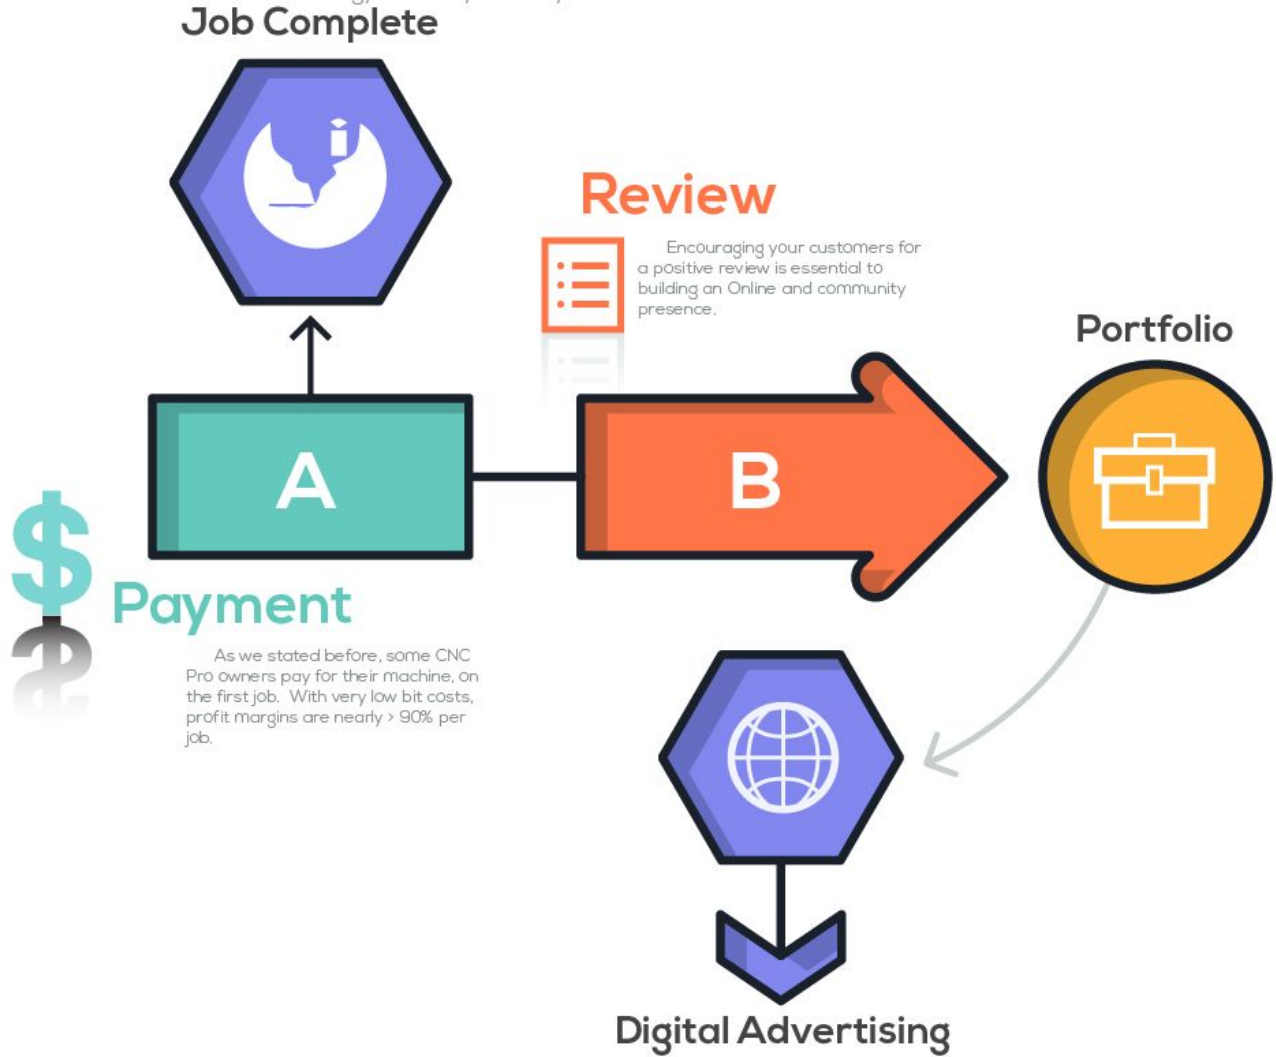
Job Complete

Review

Encouraging your customers for a positive review is essential to building an Online and community presence.

Portfolio

A

B

$

Payment

As we stated before, some CNC Pro owners pay for their machine, on the first job. With very low bit costs, profit margins are nearly > 90% per job.

Digital Advertising